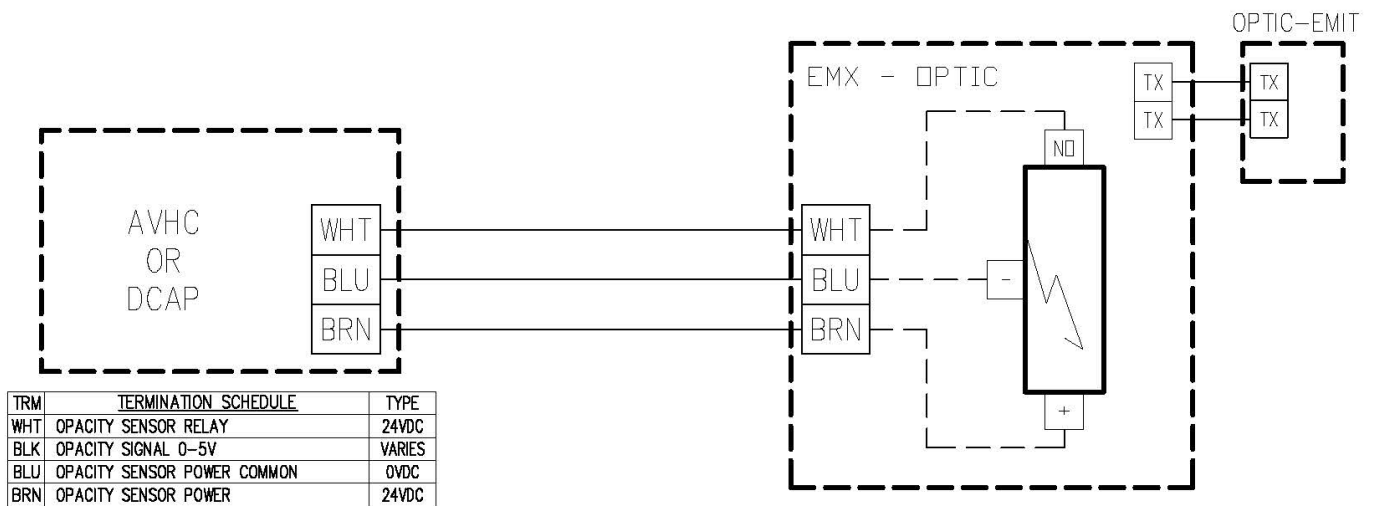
OPTIC-EMIT

EMX - OPTIC

TX
TX

TX
TX

NO

AVHC
OR
DCAP

WHT
BLU
BRN

WHT
BLU
BRN

-

+

| TRM | TERMINATION SCHEDULE | TYPE |
|---|---|---|
| WHT | OPACITY SENSOR RELAY | 24VDC |
| BLK | OPACITY SIGNAL 0-5V | VARIES |
| BLU | OPACITY SENSOR POWER COMMON | 0VDC |
| BRN | OPACITY SENSOR POWER | 24VDC |